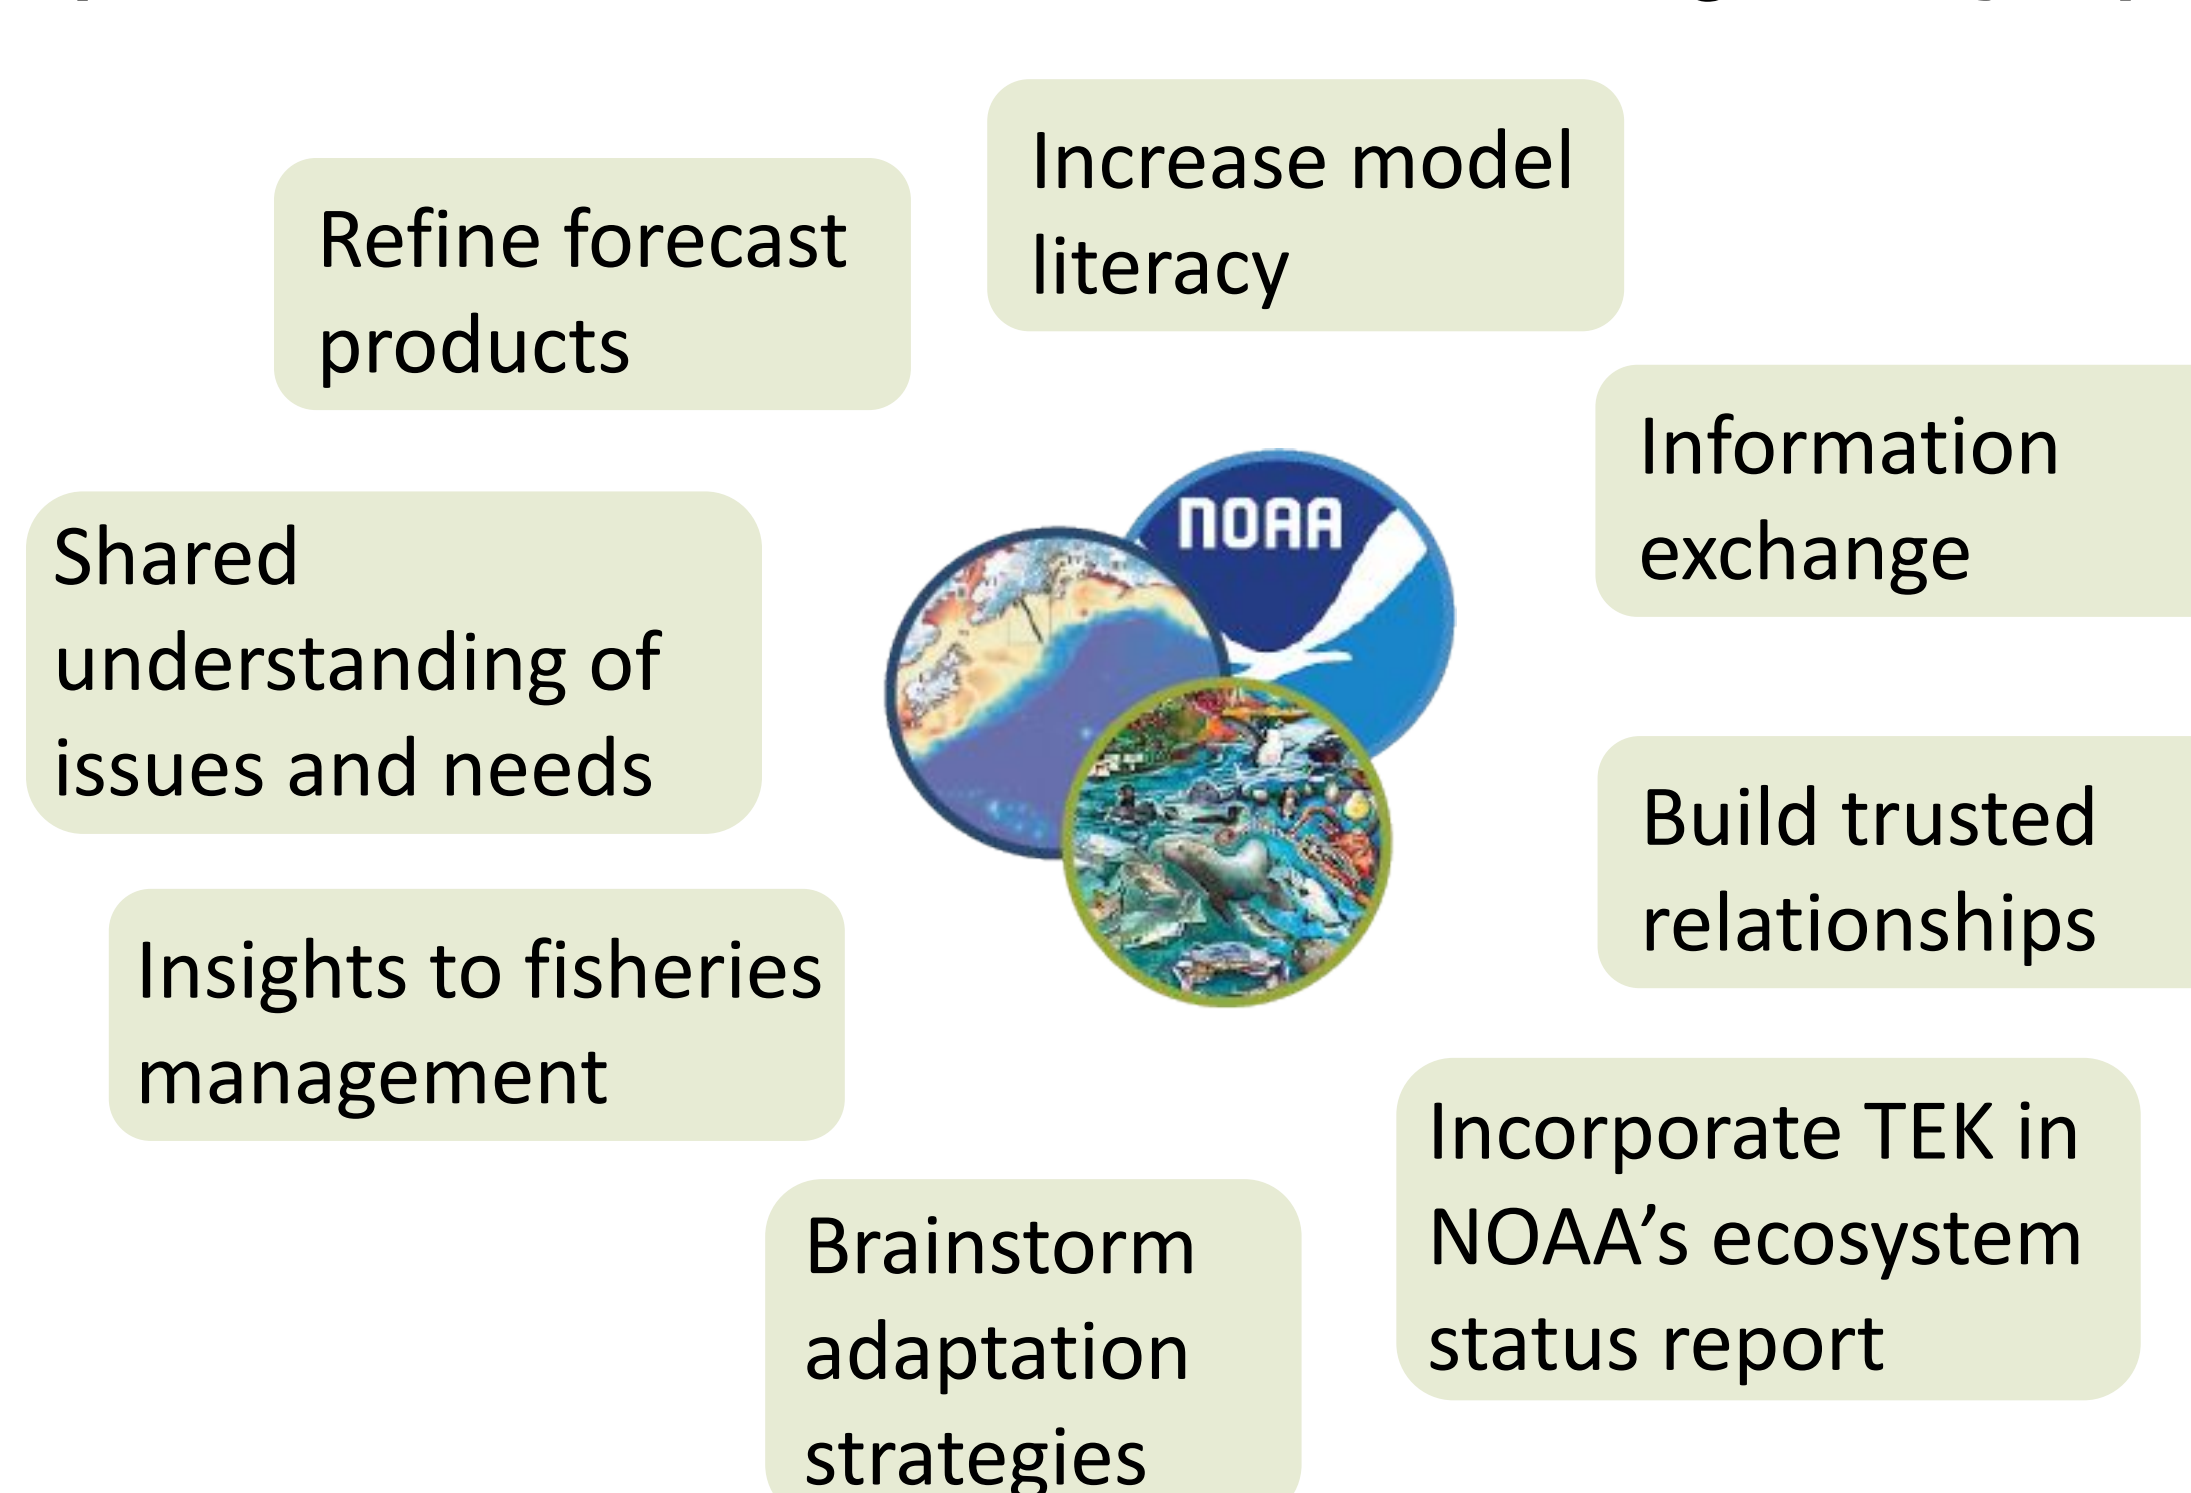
Increase model literacy

Refine forecast products

Information exchange

NOAA

Shared understanding of issues and needs

Build trusted relationships

Insights to fisheries management

Incorporate TEK in NOAA’s ecosystem status report

Brainstorm adaptation strategies